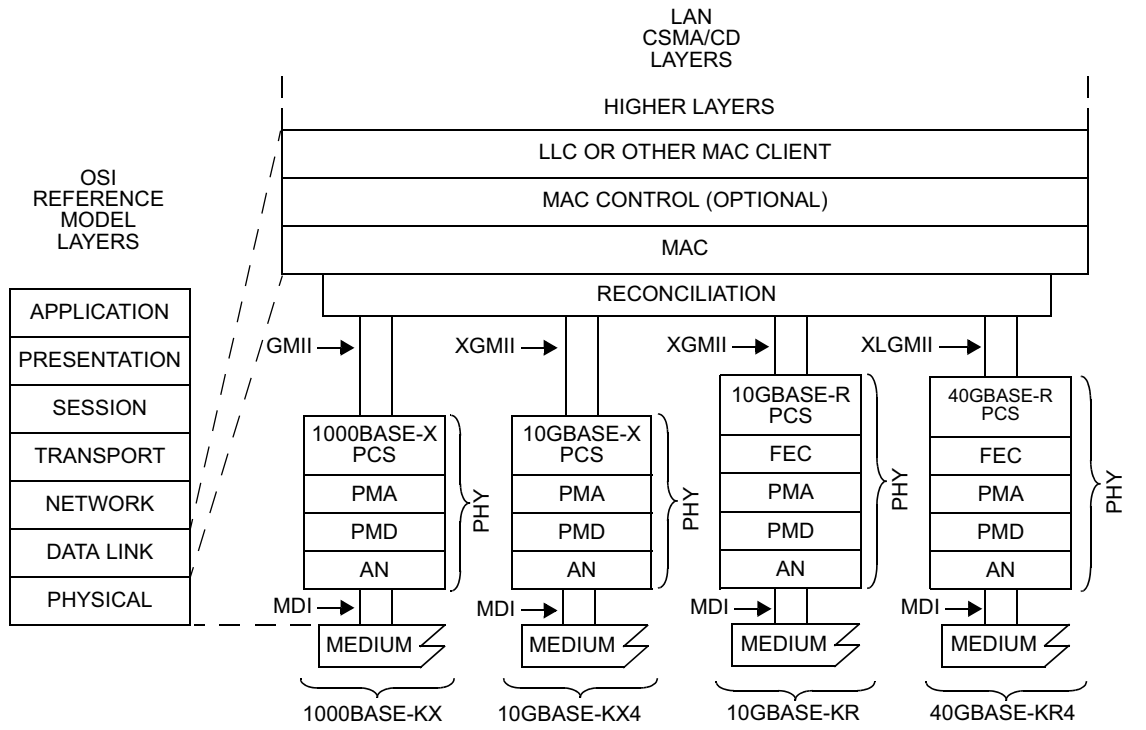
LAN
CSMA/CD
LAYERS

HIGHER LAYERS

LLC OR OTHER MAC CLIENT

MAC CONTROL (OPTIONAL)

MAC

RECONCILIATION

OSI
REFERENCE
MODEL
LAYERS

APPLICATION
PRESENTATION
SESSION
TRANSPORT
NETWORK
DATA LINK
PHYSICAL

GMII
XGMII
XGMII
XLGMII

1000BASE-X
PCS
PMA
PMD
AN
PHY

10GBASE-X
PCS
PMA
PMD
AN
PHY

10GBASE-R
PCS
FEC
PMA
PMD
AN
PHY

40GBASE-R
PCS
FEC
PMA
PMD
AN
PHY

MDI
MDI
MDI
MDI

MEDIUM
MEDIUM
MEDIUM
MEDIUM

1000BASE-KX
10GBASE-KX4
10GBASE-KR
40GBASE-KR4